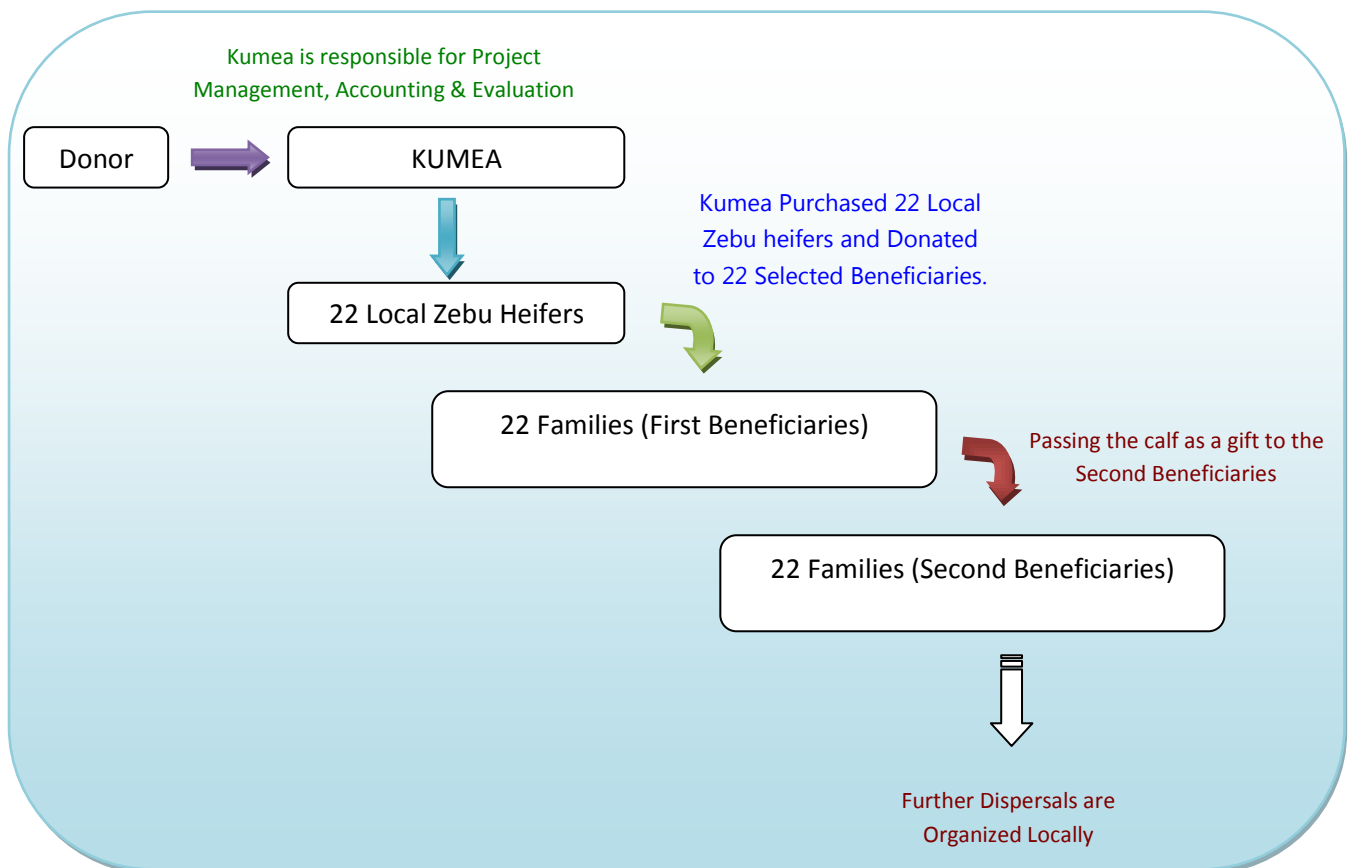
Kumea is responsible for Project Management, Accounting & Evaluation

Donor

KUMEA

Kumea Purchased 22 Local Zebu heifers and Donated to 22 Selected Beneficiaries.

22 Local Zebu Heifers

22 Families (First Beneficiaries)

Passing the calf as a gift to the Second Beneficiaries

22 Families (Second Beneficiaries)

Further Dispersals are Organized Locally